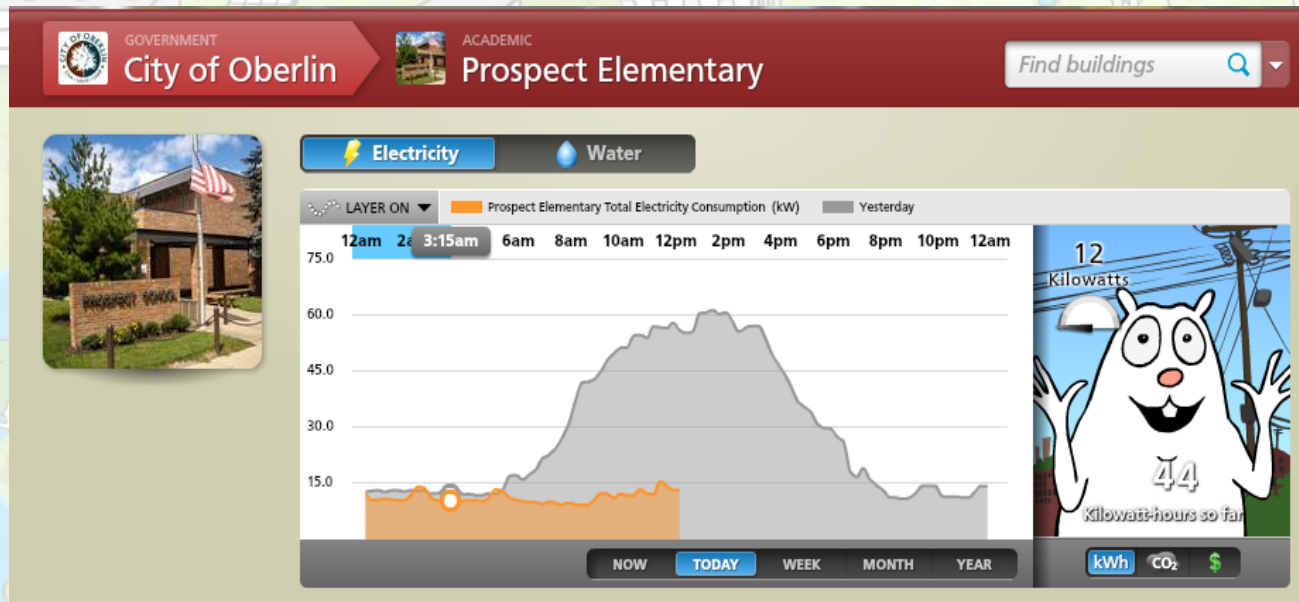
GOVERNMENT
City of Oberlin

ACADEMIC
Prospect Elementary

Find buildings

Electricity
Water

LAYER ON
Prospect Elementary Total Electricity Consumption (kW)
Yesterday

12am 2a 3:15am 6am 8am 10am 12pm 2pm 4pm 6pm 8pm 10pm 12am

75.0
60.0
45.0
30.0
15.0

12
Kilowatts

44
Kilowatt-hours so far

NOW
TODAY
WEEK
MONTH
YEAR

kWh
$CO_2$
$